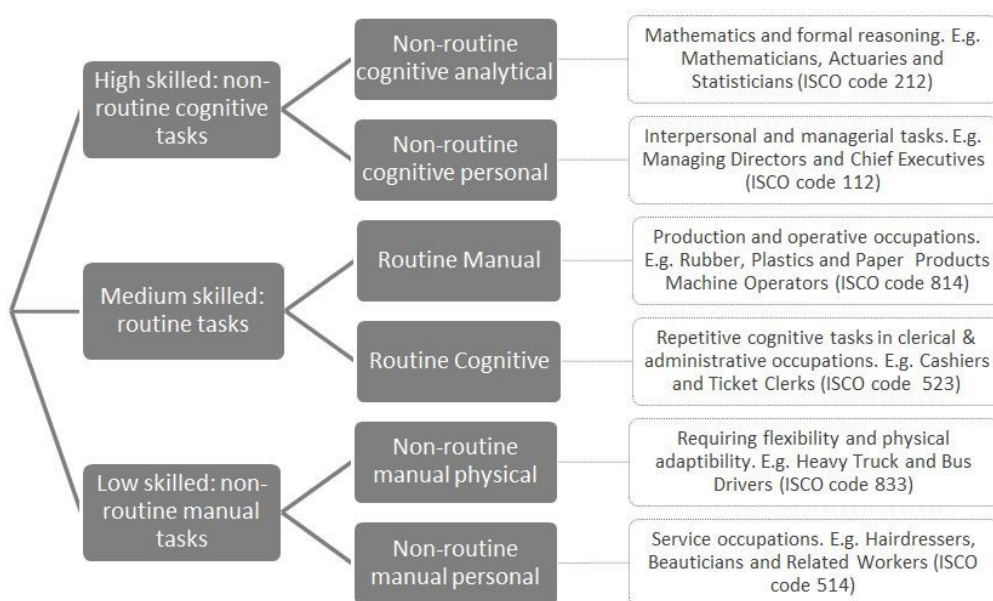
High skilled: non-routine cognitive tasks

Non-routine cognitive analytical

Mathematics and formal reasoning. E.g. Mathematicians, Actuaries and Statisticians (ISCO code 212)

Non-routine cognitive personal

Interpersonal and managerial tasks. E.g. Managing Directors and Chief Executives (ISCO code 112)

Medium skilled: routine tasks

Routine Manual

Production and operative occupations. E.g. Rubber, Plastics and Paper Products Machine Operators (ISCO code 814)

Routine Cognitive

Repetitive cognitive tasks in clerical & administrative occupations. E.g. Cashiers and Ticket Clerks (ISCO code 523)

Low skilled: non-routine manual tasks

Non-routine manual physical

Requiring flexibility and physical adaptibility. E.g. Heavy Truck and Bus Drivers (ISCO code 833)

Non-routine manual personal

Service occupations. E.g. Hairdressers, Beauticians and Related Workers (ISCO code 514)